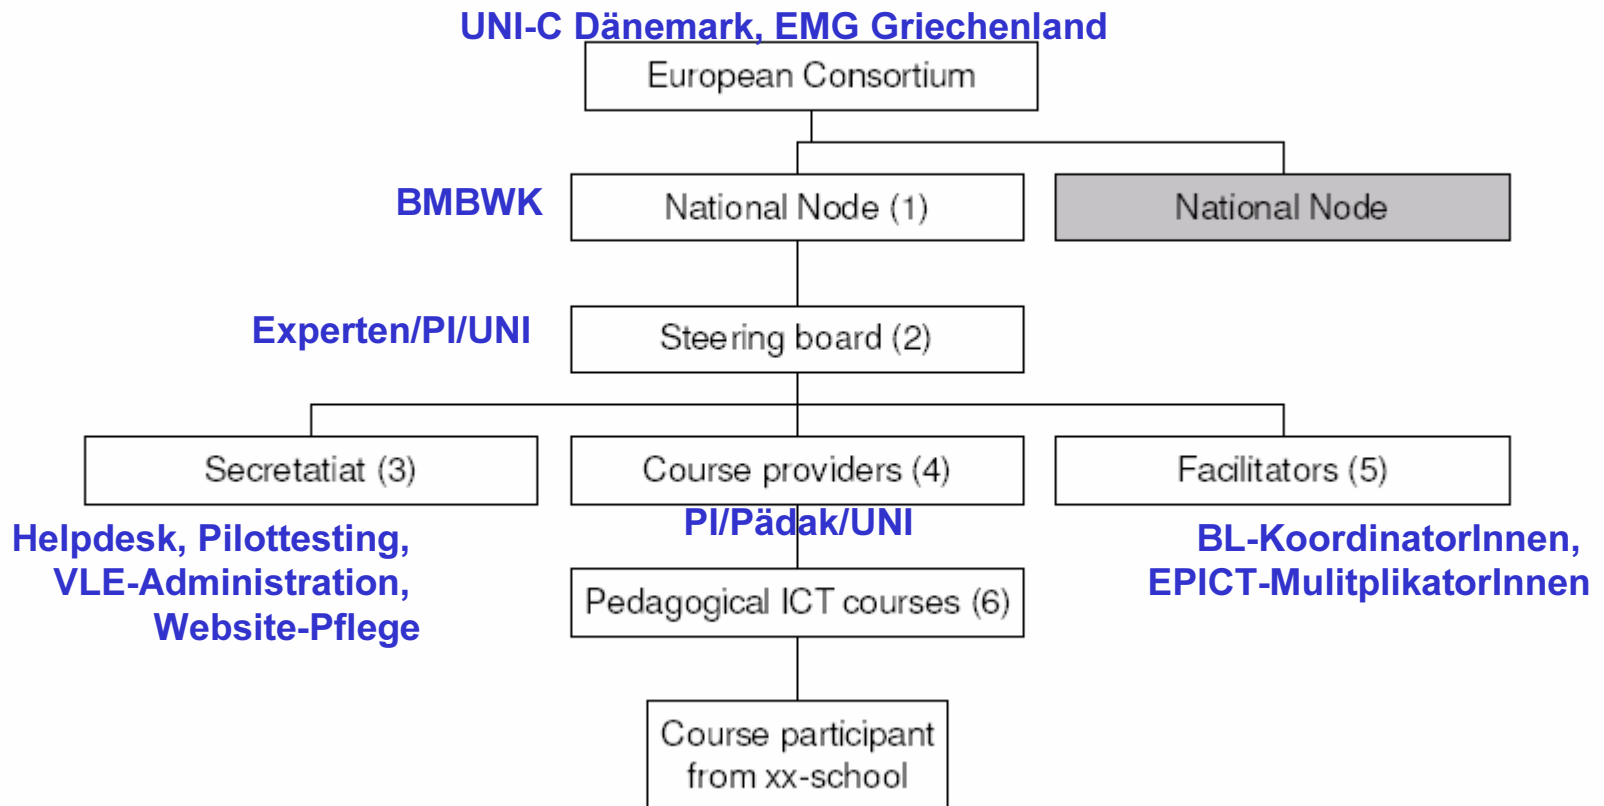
UNI-C Dänemark, EMG Griechenland

European Consortium

BMBWK

National Node (1)

National Node

Experten/PI/UNI

Steering board (2)

Secretatiat (3)

Course providers (4)

Facilitators (5)

Helpdesk, Pilottesting, VLE-Administration, Website-Pflege

PI/Pädak/UNI

BL-KoordinatorInnen, EPICT-MulitplikatorInnen

Pedagogical ICT courses (6)

Course participant from xx-school